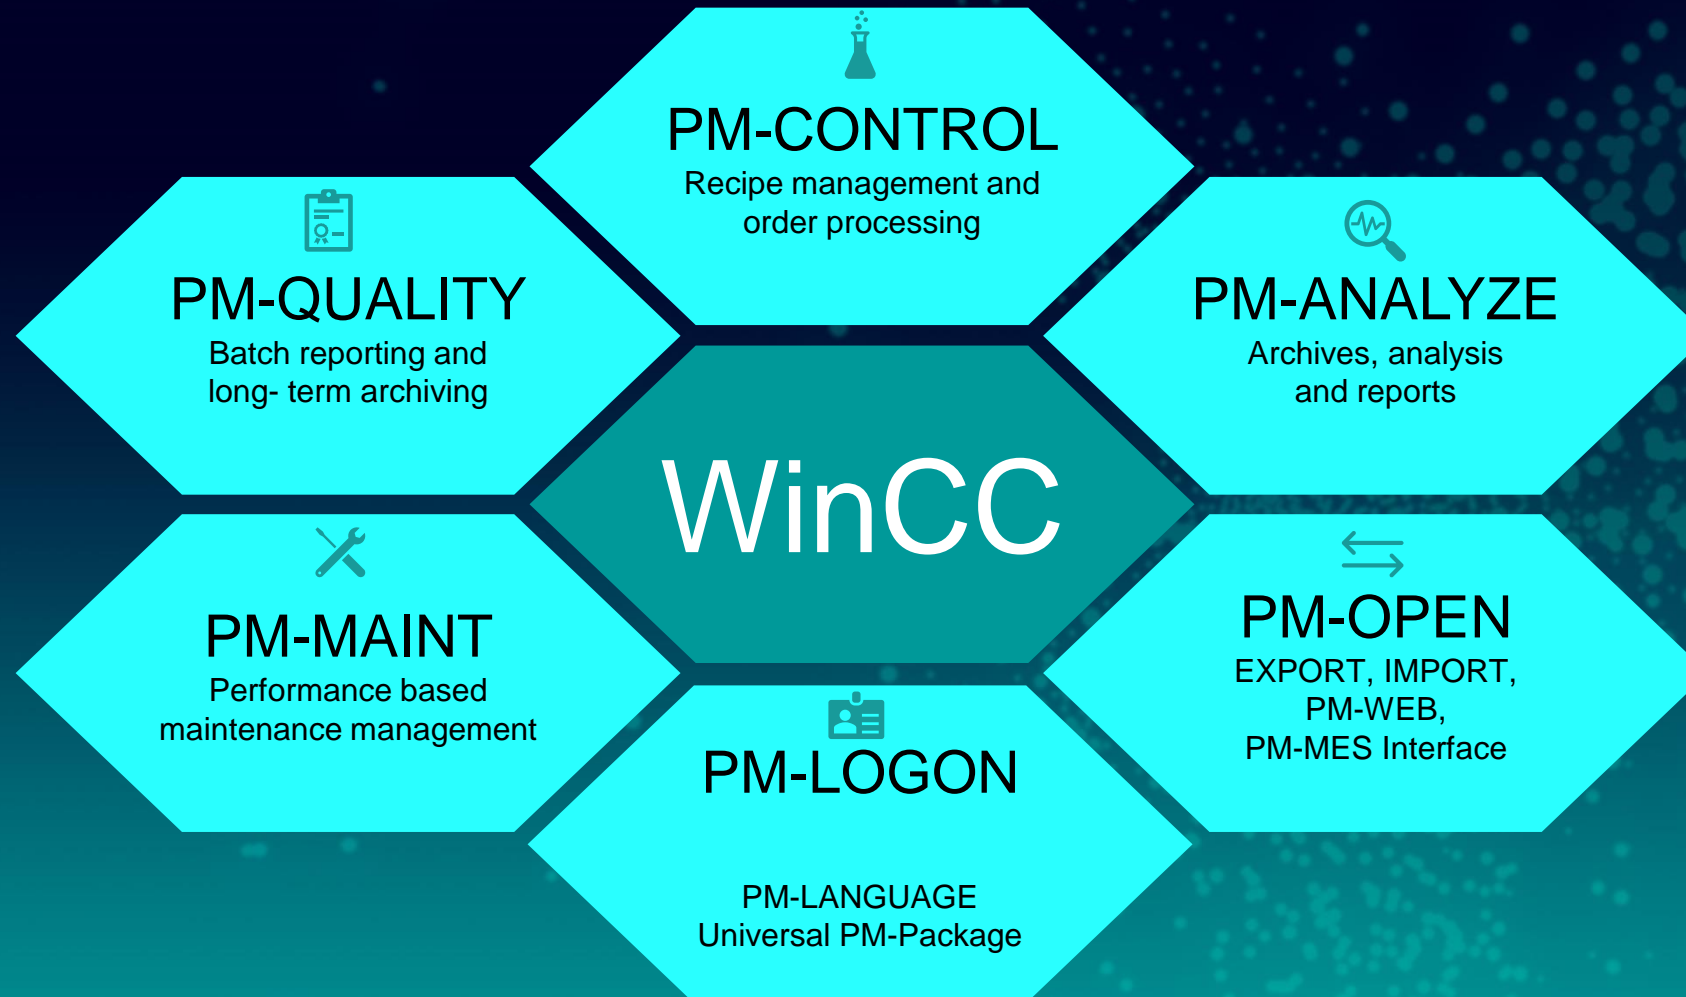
PM-CONTROL
Recipe management and order processing

PM-QUALITY
Batch reporting and long- term archiving

PM-ANALYZE
Archives, analysis and reports

WinCC

PM-MAINT
Performance based maintenance management

PM-OPEN
EXPORT, IMPORT, PM-WEB, PM-MES Interface

PM-LOGON

PM-LANGUAGE
Universal PM-Package